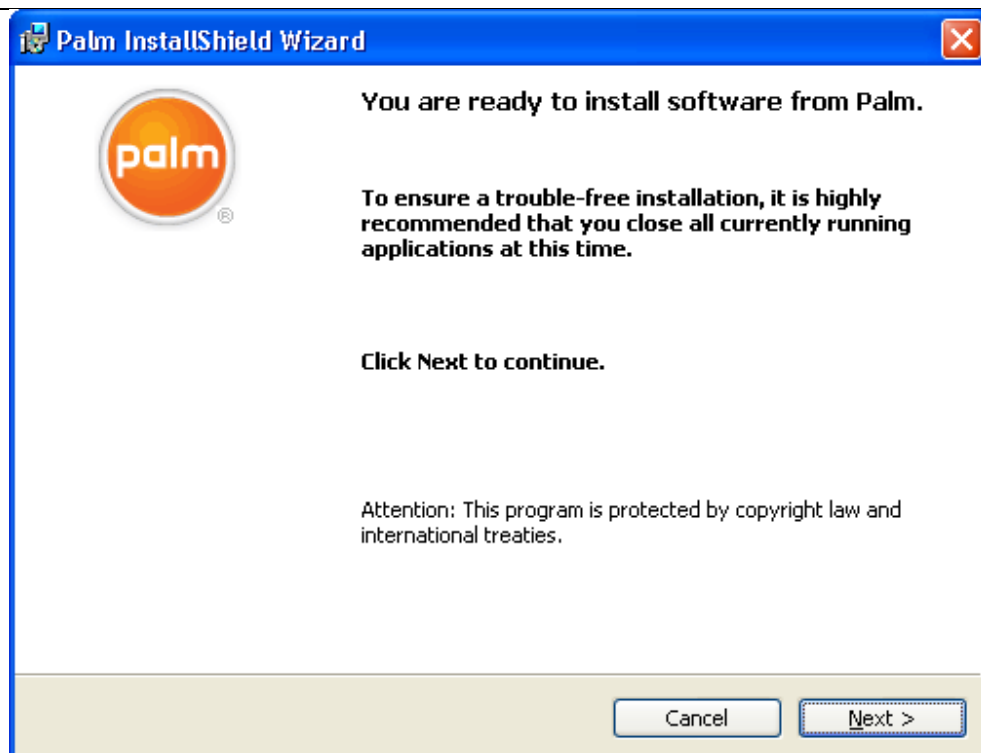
Palm InstallShield Wizard

palm
®

You are ready to install software from Palm.

To ensure a trouble-free installation, it is highly recommended that you close all currently running applications at this time.

Click Next to continue.

Attention: This program is protected by copyright law and international treaties.

Cancel
Next >